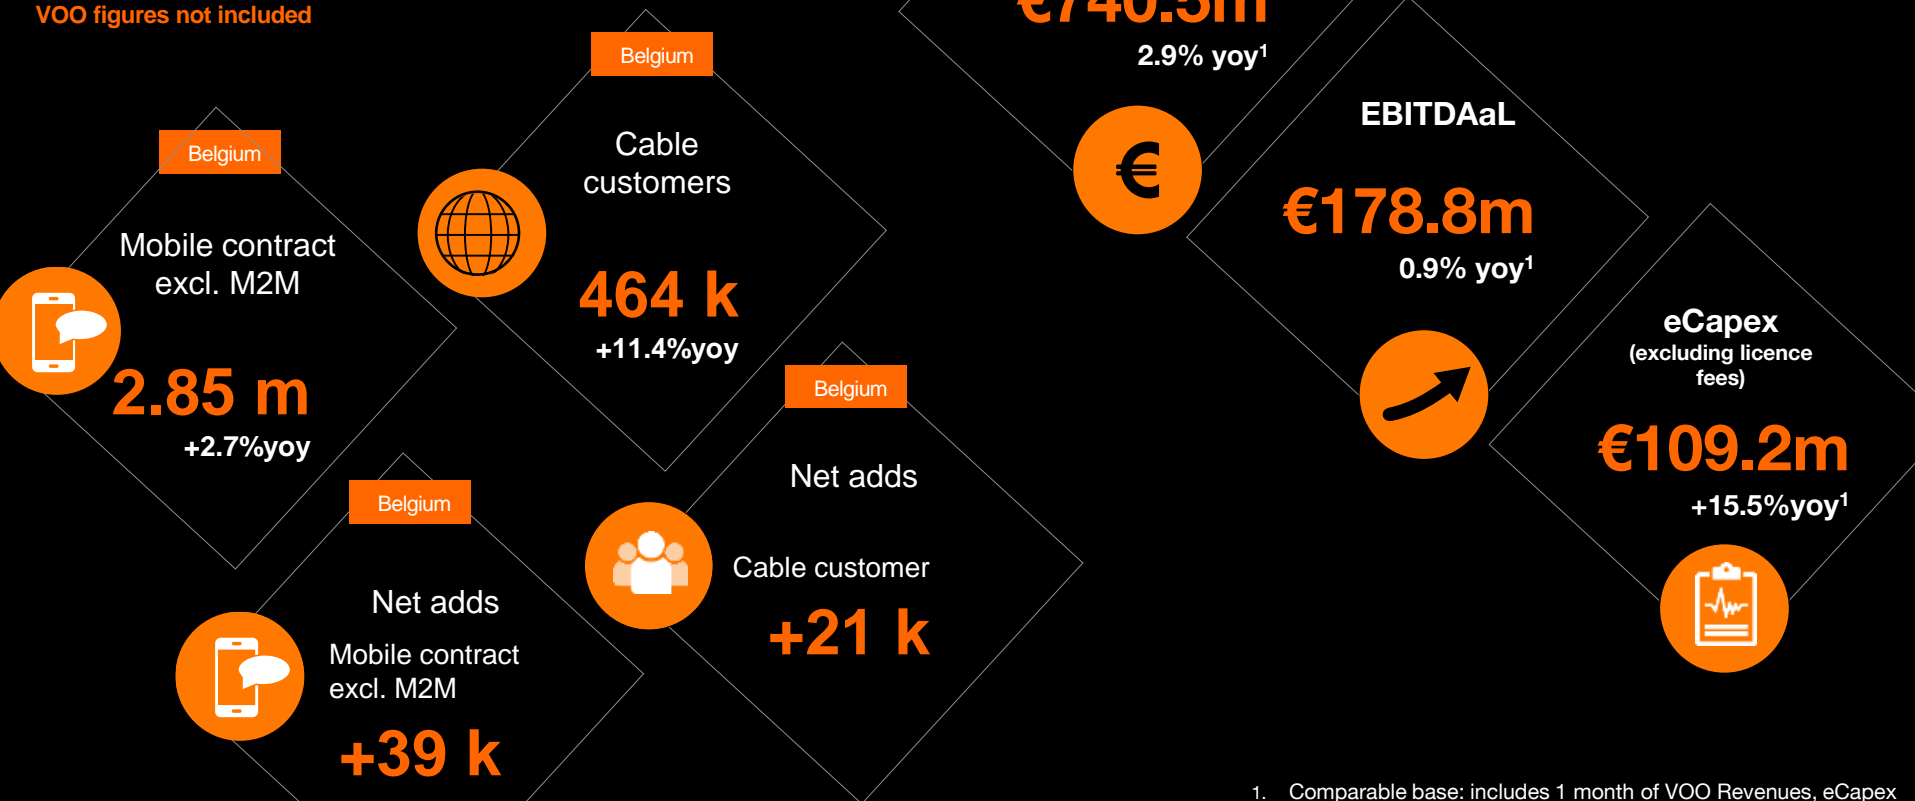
VOO figures not included

Belgium

Mobile contract excl. M2M

2.85 m

+2.7%yoy

Belgium

Cable customers

464 k

+11.4%yoy

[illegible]

2.9% yoy$^1$

EBITDAaL

€178.8m

0.9% yoy$^1$

eCapex
(excluding licence fees)

€109.2m

+15.5%yoy$^1$

Belgium

Net adds

Mobile contract excl. M2M

+39 k

Belgium

Net adds

Cable customer

+21 k

1. Comparable base: includes 1 month of VOO Revenues, eCapex